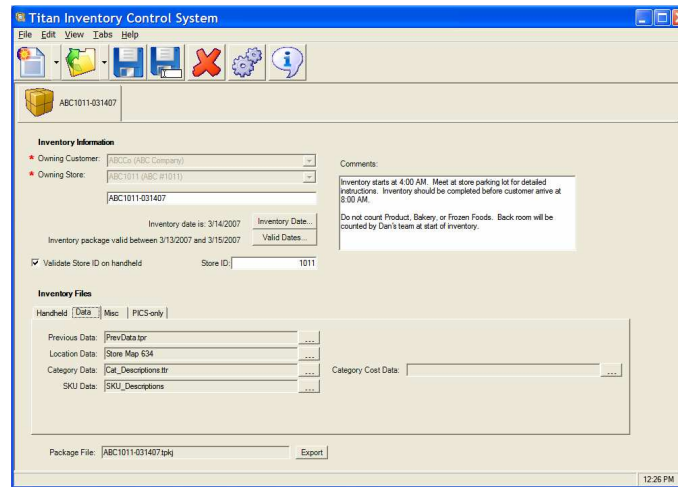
Titan Inventory Control System

File Edit View Tabs Help

ABC1011-031407

Inventory Information

* Owning Customer: ABCCo (ABC Company)

* Owning Store: ABC1011 (ABC #1011)

ABC1011-031407

Inventory date is: 3/14/2007 Inventory Date...

Inventory package valid between 3/13/2007 and 3/15/2007 Valid Dates...

Comments:

Inventory starts at 4:00 AM. Meet at store parking lot for detailed instructions. Inventory should be completed before customer arrive at 8:00 AM.

Do not count Product, Bakery, or Frozen Foods. Back room will be counted by Dan's team at start of inventory.

☑ Validate Store ID on handheld Store ID: 1011

Inventory Files

Handheld Data Misc PICS-only

Previous Data: PrevData.tpr ...

Location Data: Store Map 634 ...

Category Data: Cat_Descriptions.ttr ...

SKU Data: SKU_Descriptions ...

Category Cost Data: ...

Package File: ABC1011-031407.tpkj Export

12:26 PM